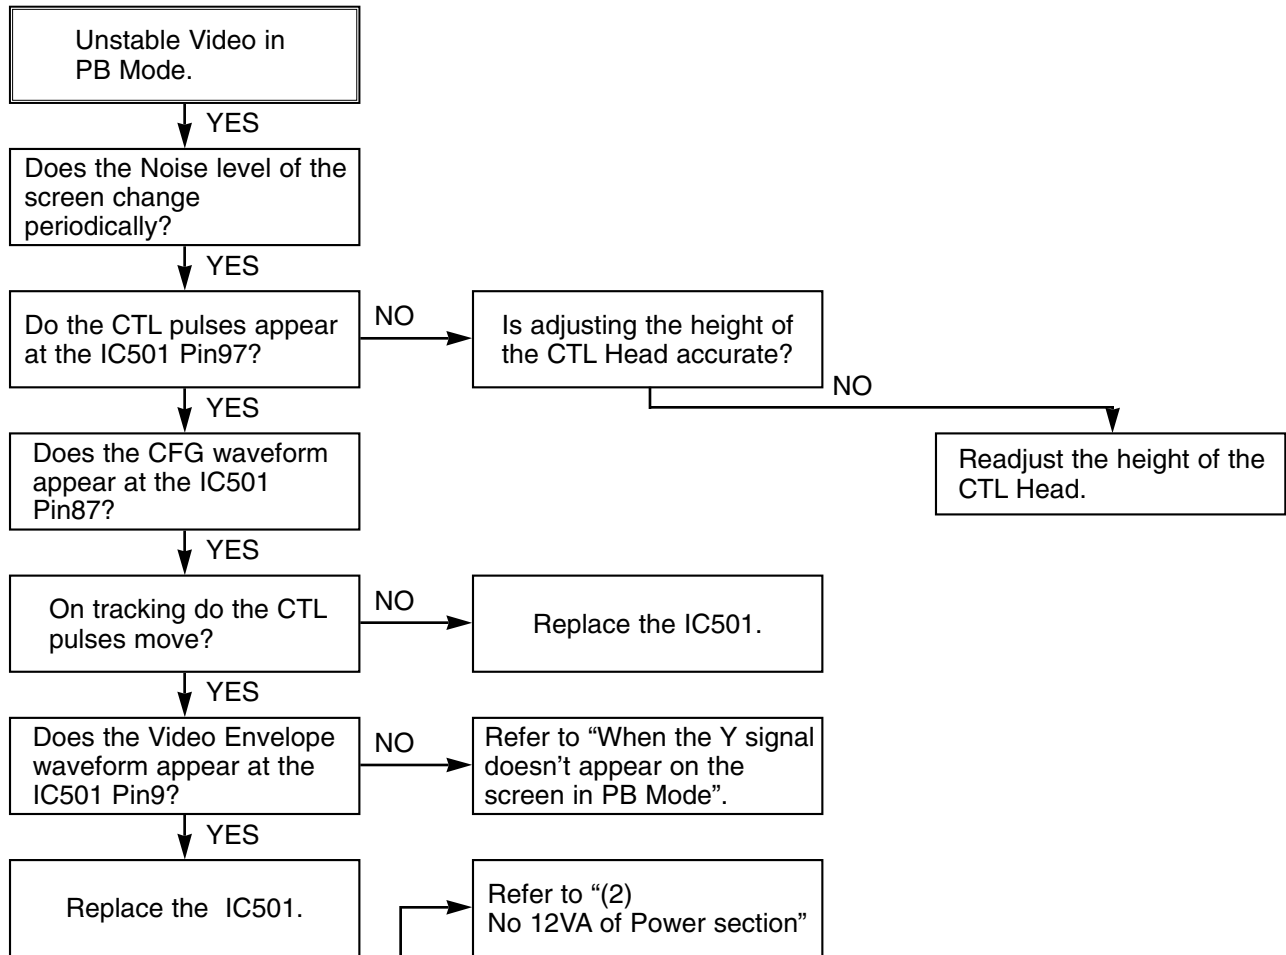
Unstable Video in PB Mode.

YES

Does the Noise level of the screen change periodically?

YES

Do the CTL pulses appear at the IC501 Pin97?

NO

Is adjusting the height of the CTL Head accurate?

NO

Readjust the height of the CTL Head.

YES

Does the CFG waveform appear at the IC501 Pin87?

YES

On tracking do the CTL pulses move?

NO

Replace the IC501.

YES

Does the Video Envelope waveform appear at the IC501 Pin9?

NO

Refer to “When the Y signal doesn’t appear on the screen in PB Mode”.

YES

Replace the IC501.

Refer to “(2) No 12VA of Power section”